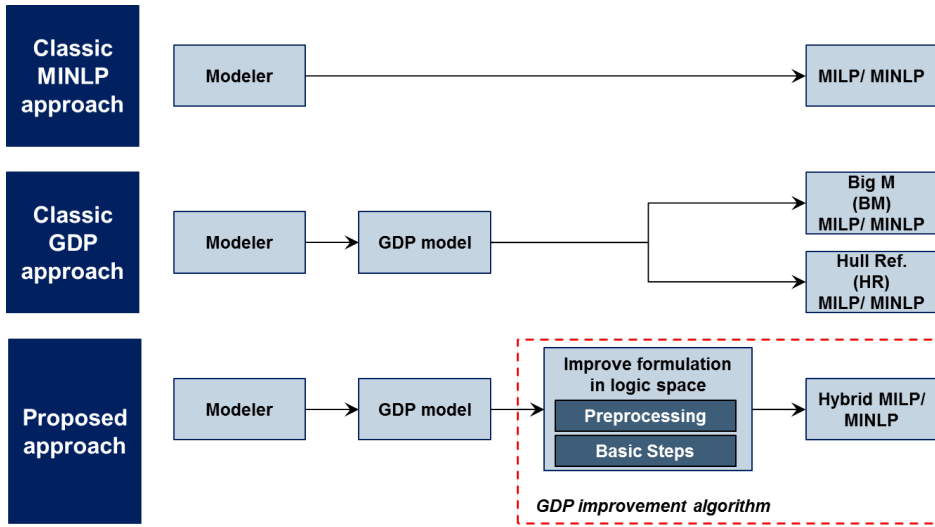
Classic MINLP approach

Modeler

MILP/ MINLP

Classic GDP approach

Modeler

GDP model

Big M (BM) MILP/ MINLP

Hull Ref. (HR) MILP/ MINLP

Proposed approach

Modeler

GDP model

Improve formulation in logic space

Preprocessing

Basic Steps

Hybrid MILP/ MINLP

GDP improvement algorithm